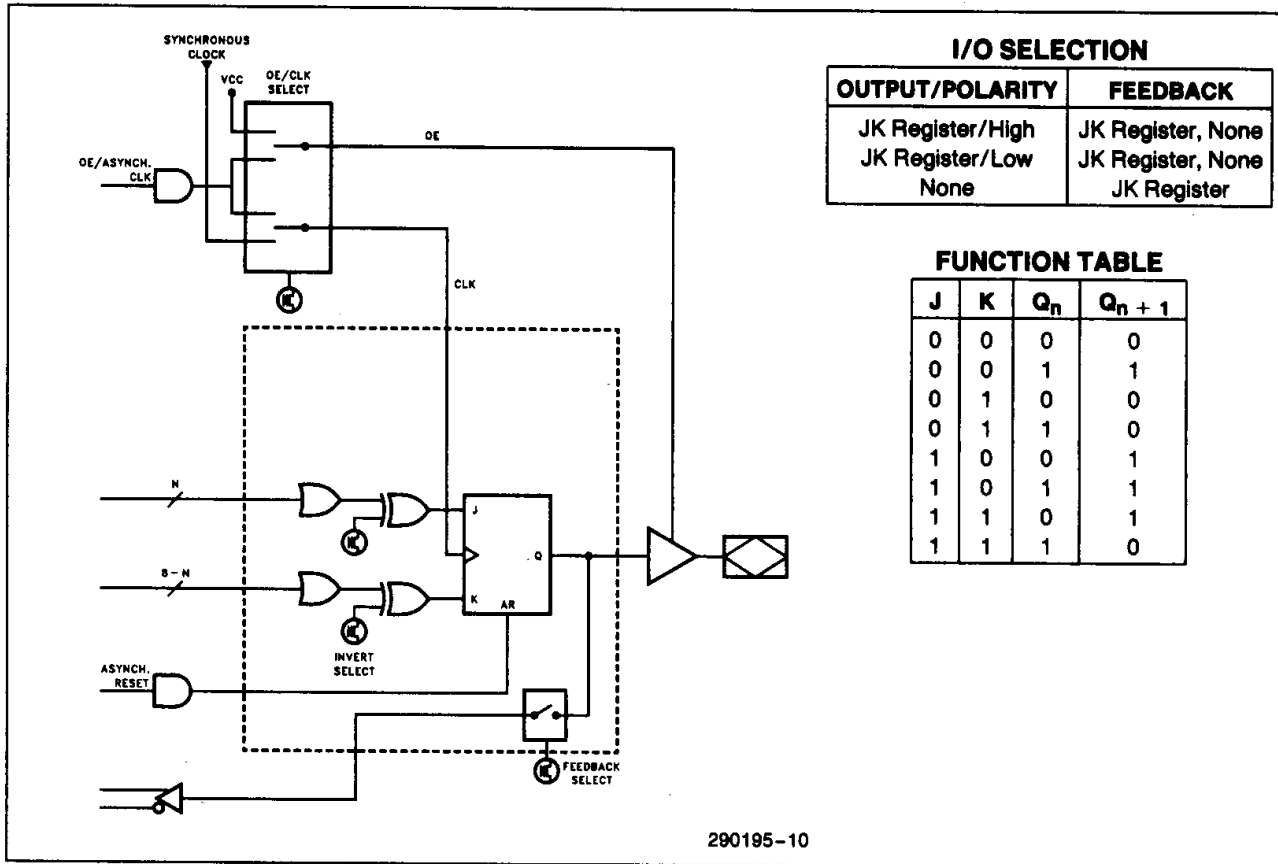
SYNCHRONOUS CLOCK

VCC

OE/CLK SELECT

OE

OE/ASYNCH. CLK

CLK

N

J

Q

8 − N

K

AR

INVERT SELECT

ASYNCH. RESET

FEEDBACK SELECT

I/O SELECTION

| OUTPUT/POLARITY | FEEDBACK |
|---|---|
| JK Register/High<br>JK Register/Low<br>None | JK Register, None<br>JK Register, None<br>JK Register |

FUNCTION TABLE

| J | K | $Q_n$ | $Q_{n+1}$ |
|---|---|---|---|
| 0 | 0 | 0 | 0 |
| 0 | 0 | 1 | 1 |
| 0 | 1 | 0 | 0 |
| 0 | 1 | 1 | 0 |
| 1 | 0 | 0 | 1 |
| 1 | 0 | 1 | 1 |
| 1 | 1 | 0 | 1 |
| 1 | 1 | 1 | 0 |

290195–10